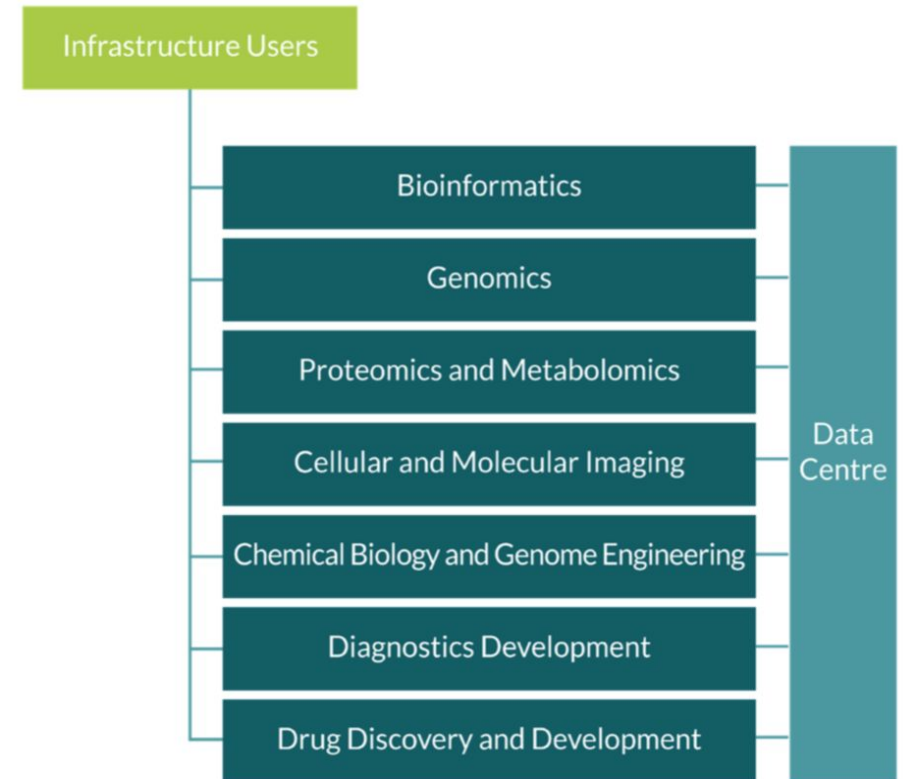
Infrastructure Users

Bioinformatics

Genomics

Proteomics and Metabolomics

Cellular and Molecular Imaging

Chemical Biology and Genome Engineering

Diagnostics Development

Drug Discovery and Development

Data Centre